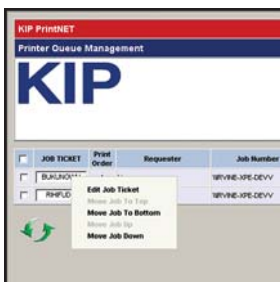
KIP PrintNET

Printer Queue Management

KIP

| | JOB TICKET | Print Order | Requester | Job Number |
|---|---|---|---|---|
| | BUKUNOW | | | WRVINE-XPE-DEVV |
| | RHIFUD | | | WRVINE-XPE-DEVV |

Edit Job Ticket
Move Job To Top
Move Job To Bottom
Move Job Up
Move Job Down